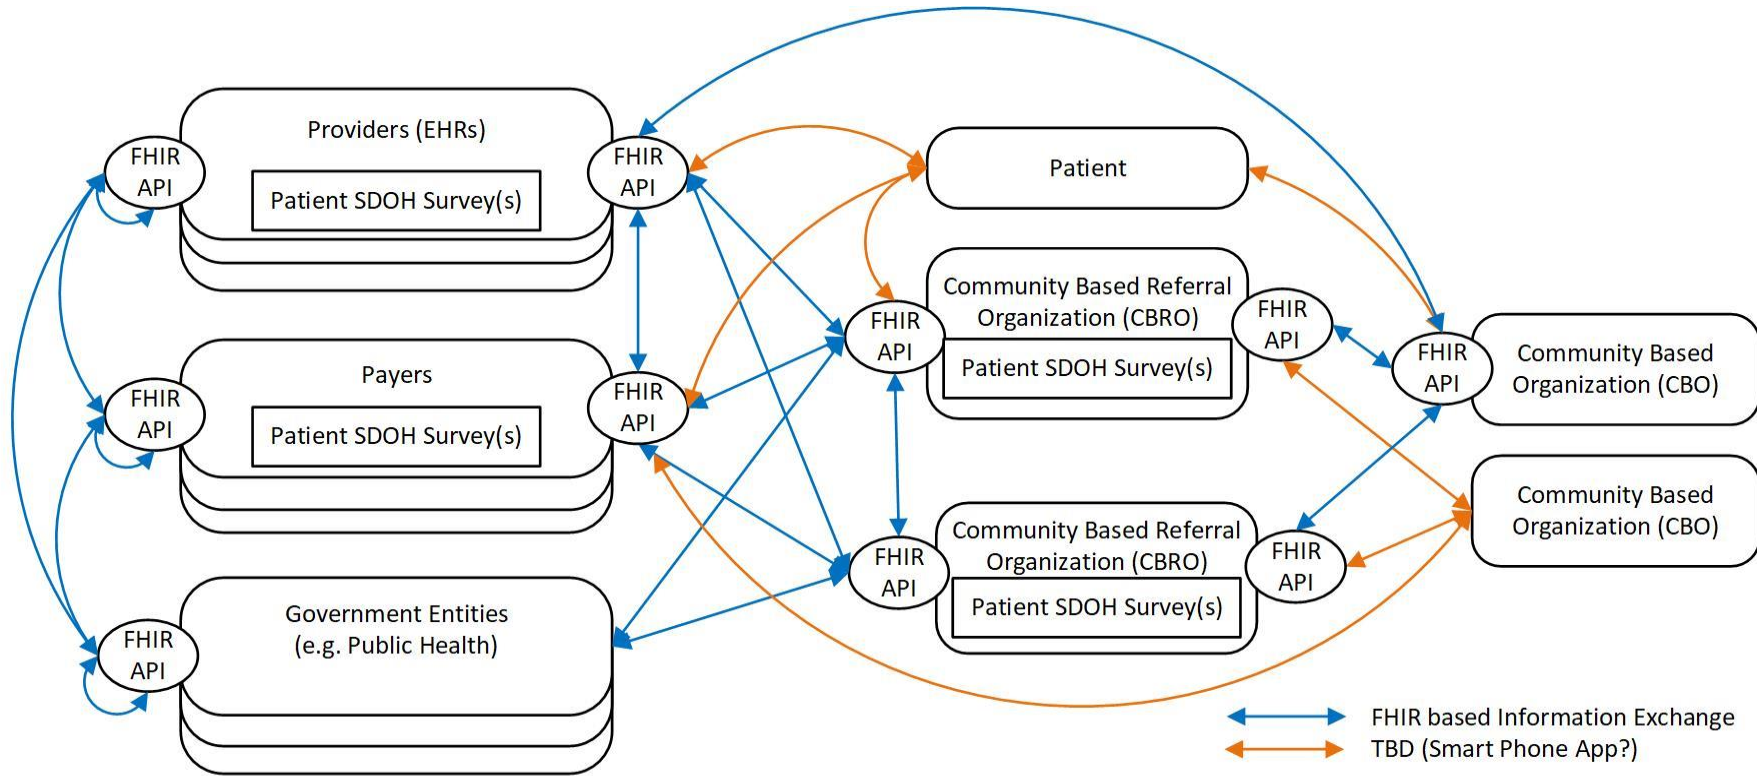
Providers (EHRs)

FHIR API

Patient SDOH Survey(s)

FHIR API

Patient

Payers

FHIR API

Patient SDOH Survey(s)

FHIR API

Community Based Referral Organization (CBRO)

FHIR API

Patient SDOH Survey(s)

FHIR API

FHIR API

Community Based Organization (CBO)

Community Based Organization (CBO)

Government Entities (e.g. Public Health)

FHIR API

FHIR API

Community Based Referral Organization (CBRO)

FHIR API

Patient SDOH Survey(s)

FHIR based Information Exchange

TBD (Smart Phone App?)